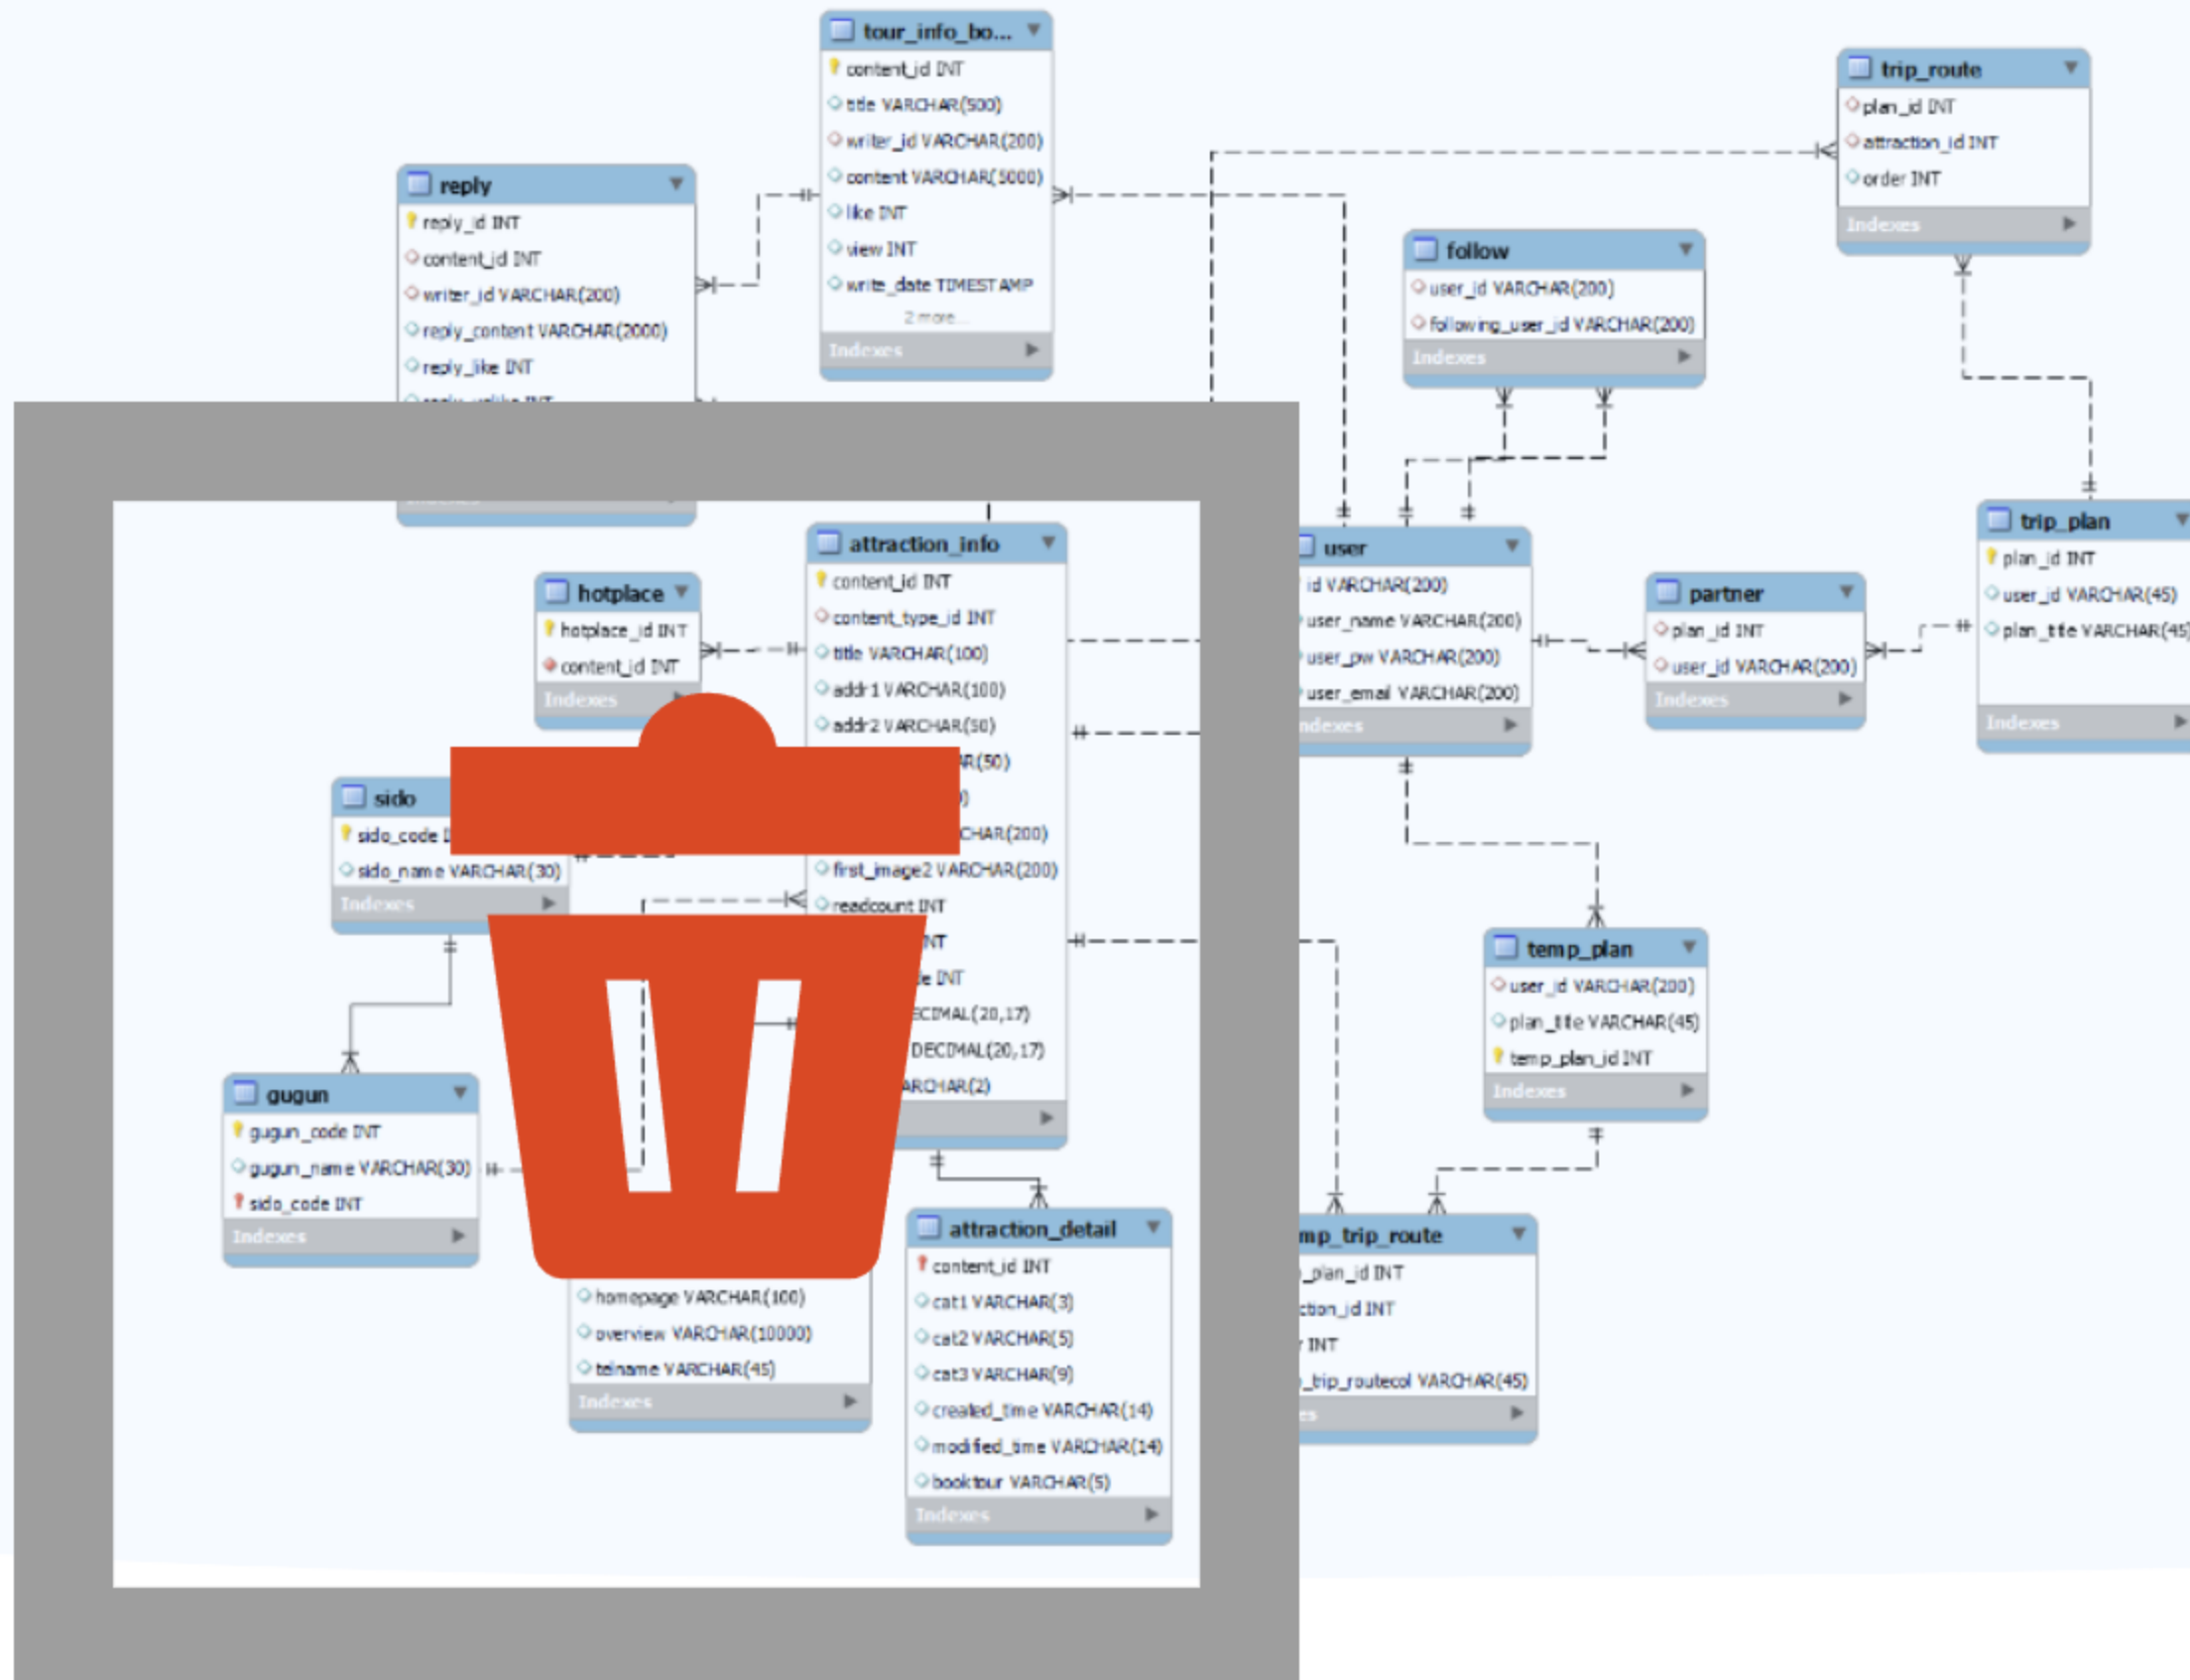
tour_info_bo...
content_id INT
title VARCHAR(500)
writer_id VARCHAR(200)
content VARCHAR(5000)
like INT
view INT
write_date TIMESTAMP
2 more...
Indexes

trip_route
plan_id INT
attraction_id INT
order INT
Indexes

reply
reply_id INT
content_id INT
writer_id VARCHAR(200)
reply_content VARCHAR(2000)
reply_like INT
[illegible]

follow
user_id VARCHAR(200)
following_user_id VARCHAR(200)
Indexes

attraction_info
content_id INT
content_type_id INT
title VARCHAR(100)
addr1 VARCHAR(100)
addr2 VARCHAR(50)
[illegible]R(50)
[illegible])
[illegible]CHAR(200)
first_image2 VARCHAR(200)
readcount INT
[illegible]NT
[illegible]e INT
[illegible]ECIMAL(20,17)
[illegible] DECIMAL(20,17)
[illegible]ARCHAR(2)

hotplace
hotplace_id INT
content_id INT
Indexes

user
id VARCHAR(200)
user_name VARCHAR(200)
user_pw VARCHAR(200)
user_email VARCHAR(200)
Indexes

partner
plan_id INT
user_id VARCHAR(200)
Indexes

trip_plan
plan_id INT
user_id VARCHAR(45)
plan_title VARCHAR(45)
Indexes

sido
sido_code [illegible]
sido_name VARCHAR(30)
Indexes

temp_plan
user_id VARCHAR(200)
plan_title VARCHAR(45)
temp_plan_id INT
Indexes

gugun
gugun_code INT
gugun_name VARCHAR(30)
sido_code INT
Indexes

attraction_detail
content_id INT
cat1 VARCHAR(3)
cat2 VARCHAR(5)
cat3 VARCHAR(9)
created_time VARCHAR(14)
modified_time VARCHAR(14)
booktour VARCHAR(5)
Indexes

homepage VARCHAR(100)
overview VARCHAR(10000)
telname VARCHAR(45)
Indexes

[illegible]mp_trip_route
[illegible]_plan_id INT
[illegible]ction_id INT
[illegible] INT
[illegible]_trip_routecol VARCHAR(45)
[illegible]es